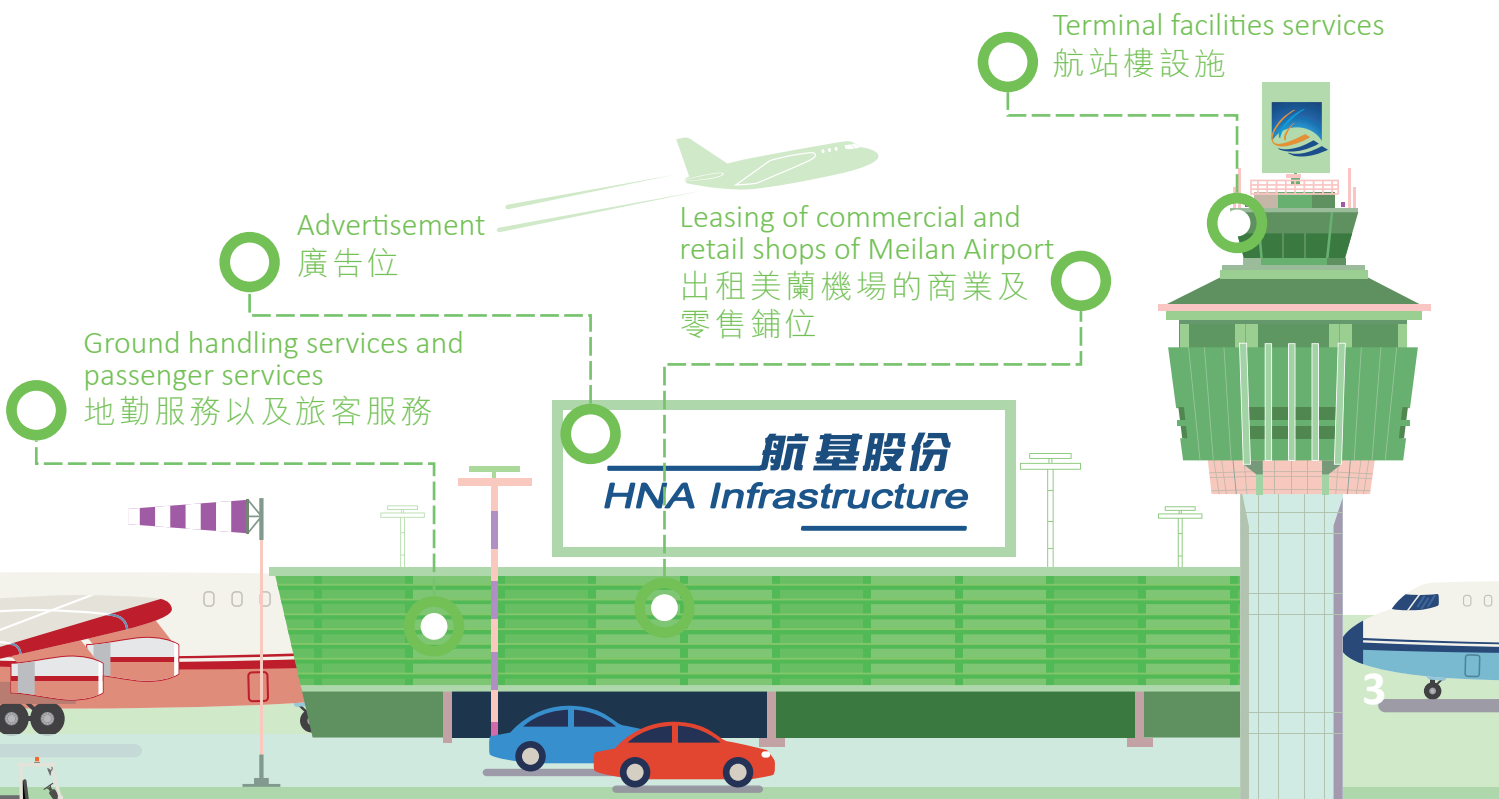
Terminal facilities services
航站樓設施

Advertisement
廣告位

Leasing of commercial and retail shops of Meilan Airport
出租美蘭機場的商業及零售鋪位

Ground handling services and passenger services
地勤服務以及旅客服務

航基股份
HNA Infrastructure

3